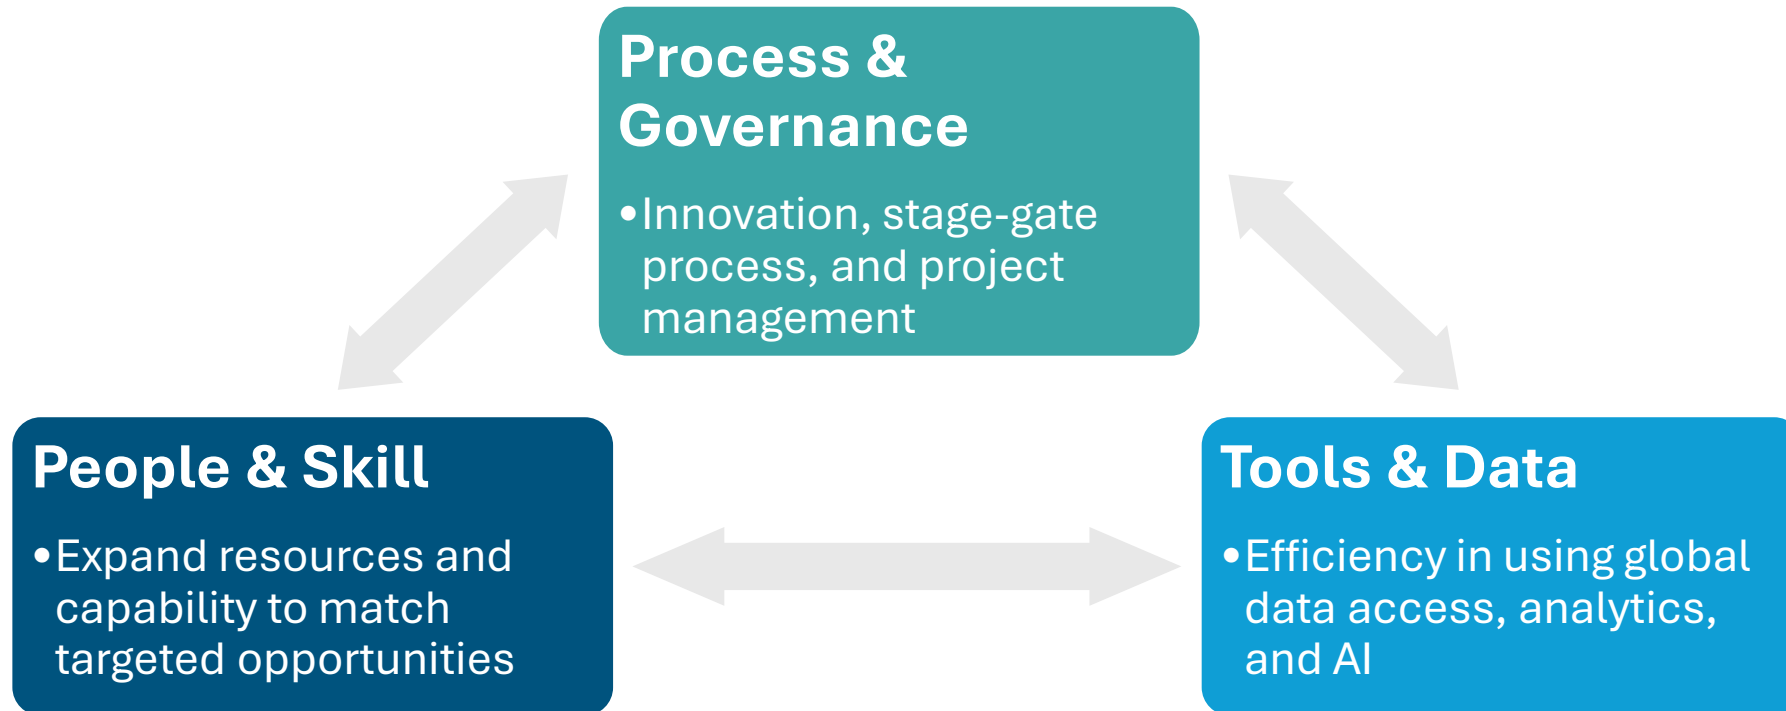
Process & Governance

• Innovation, stage-gate process, and project management

People & Skill

• Expand resources and capability to match targeted opportunities

Tools & Data

• Efficiency in using global data access, analytics, and AI